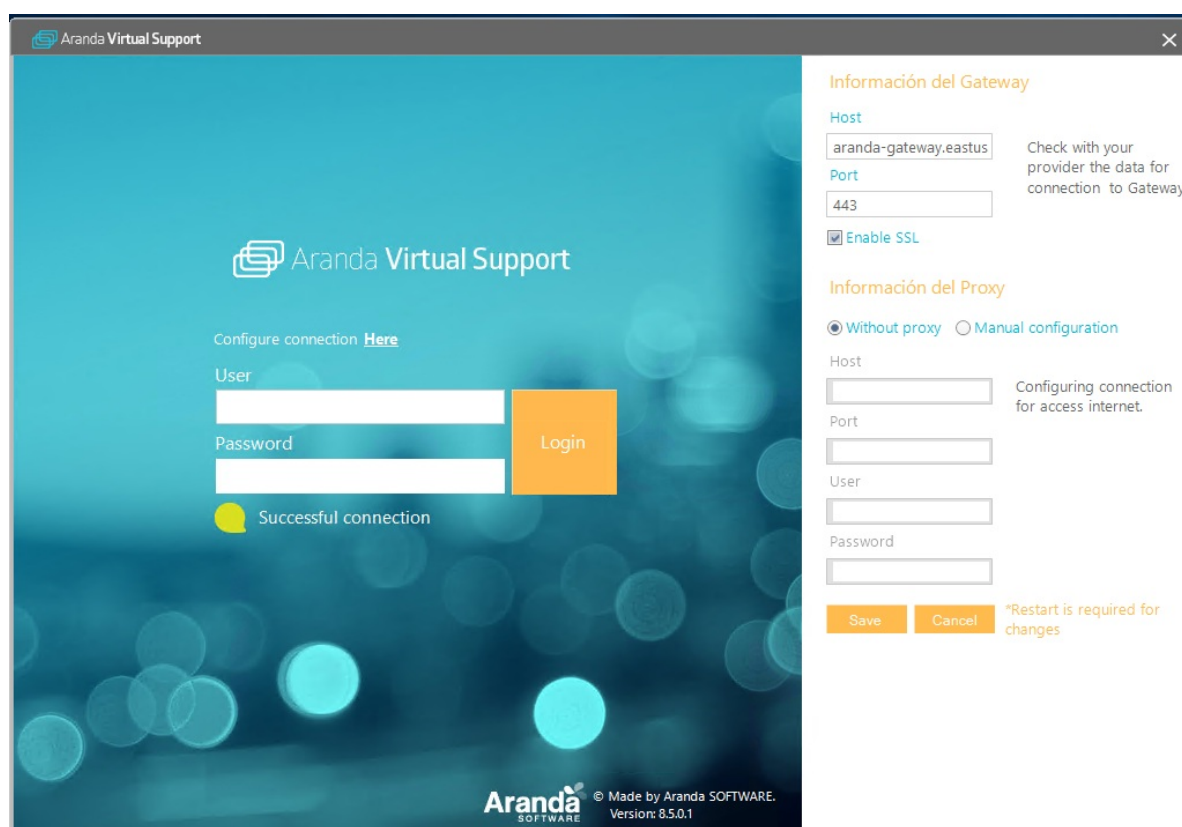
Aranda Virtual Support

Aranda Virtual Support

Configure connection Here

User

Password

Login

Successful connection

Aranda SOFTWARE © Made by Aranda SOFTWARE. Version: 8.5.0.1

Información del Gateway

Host

aranda-gateway.eastus

Check with your provider the data for connection to Gateway

Port

443

Enable SSL

Información del Proxy

Without proxy Manual configuration

Host

Configuring connection for access internet.

Port

User

Password

Save Cancel *Restart is required for changes